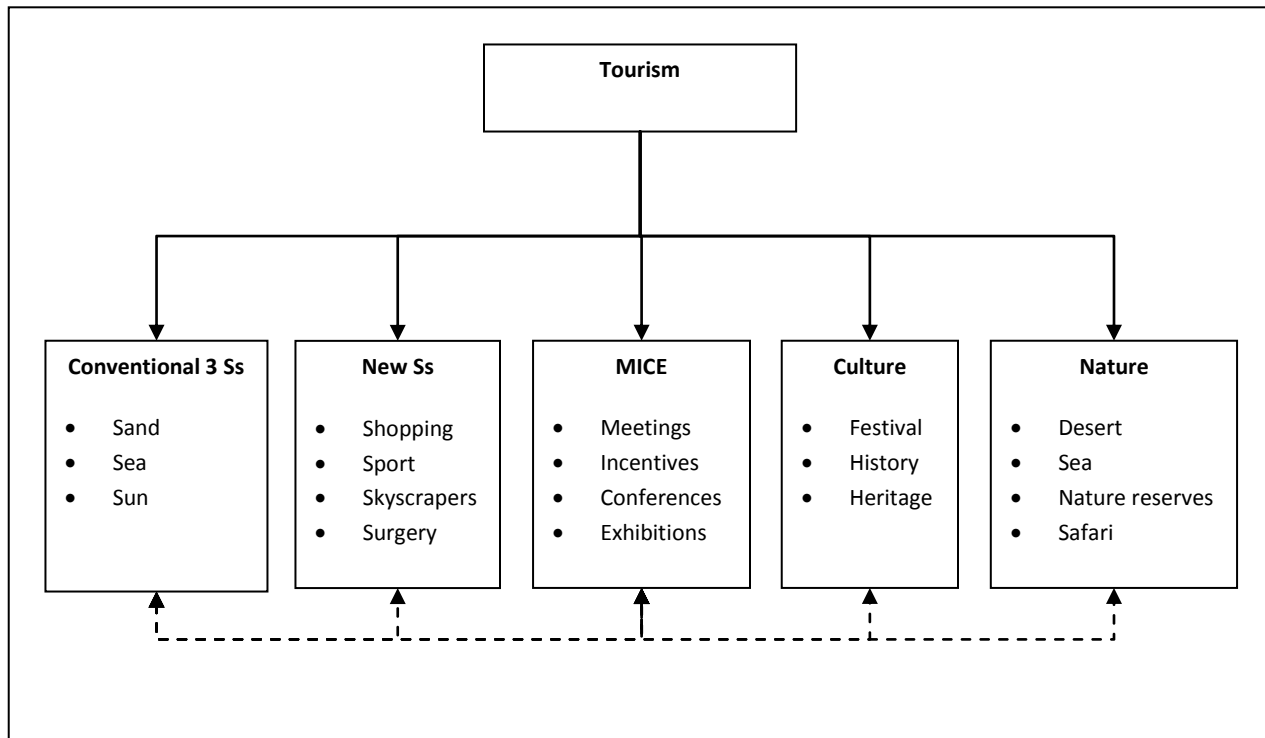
Tourism

Conventional 3 Ss
- Sand
- Sea
- Sun

New Ss
- Shopping
- Sport
- Skyscrapers
- Surgery

MICE
- Meetings
- Incentives
- Conferences
- Exhibitions

Culture
- Festival
- History
- Heritage

Nature
- Desert
- Sea
- Nature reserves
- Safari